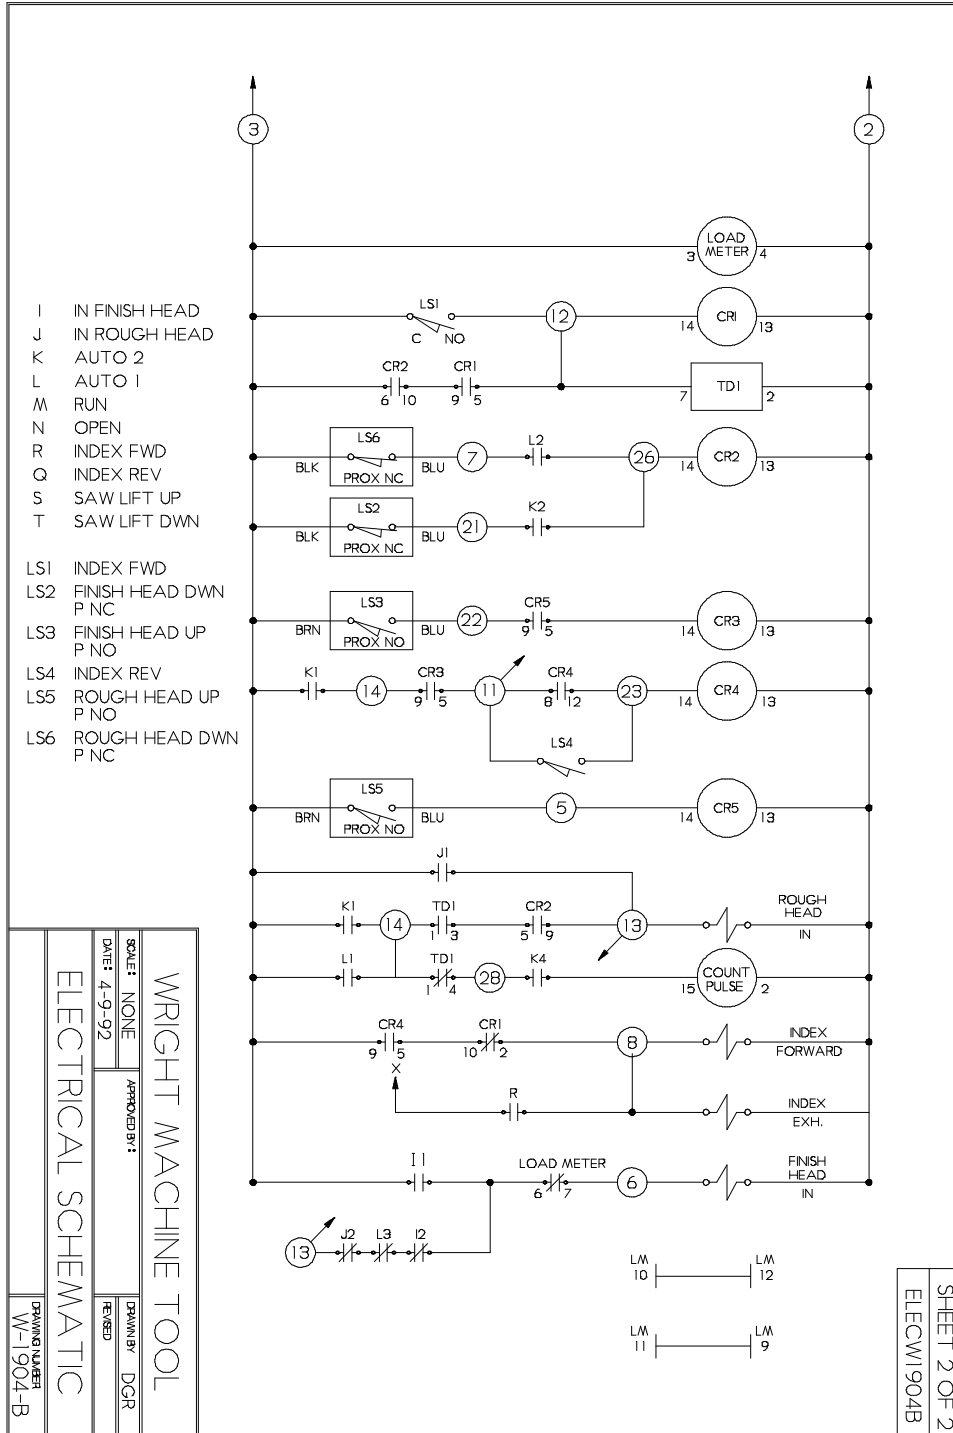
3
2
LOAD METER
3 4
I IN FINISH HEAD
J IN ROUGH HEAD
K AUTO 2
L AUTO I
M RUN
N OPEN
R INDEX FWD
Q INDEX REV
S SAW LIFT UP
T SAW LIFT DWN

LSI INDEX FWD
LS2 FINISH HEAD DWN P NC
LS3 FINISH HEAD UP P NO
LS4 INDEX REV
LS5 ROUGH HEAD UP P NO
LS6 ROUGH HEAD DWN P NC

LSI
C NO
12
14 CRI 13
CR2 6 10
CRI 9 5
7 TDI 2
LS6
BLK PROX NC BLU
7
L2
26
14 CR2 13
LS2
BLK PROX NC BLU
21
K2
LS3
BRN PROX NO BLU
22
CR5 9 5
14 CR3 13
KI
14
CR3 9 5
11
CR4 8 12
23
14 CR4 13
LS4
LS5
BRN PROX NO BLU
5
14 CR5 13
JI
KI
14
TDI 1 3
CR2 5 9
13
ROUGH HEAD IN
LI
TDI 1 4
28
K4
COUNT PULSE
15 2
CR4 9 5
X
CRI 10 2
8
INDEX FORWARD
R
INDEX EXH.
I I
LOAD METER 6 7
6
FINISH HEAD IN
13
J2
L3
I2
LM 10
LM 12
LM 11
LM 9

WRIGHT MACHINE TOOL
SCALE: NONE
DATE: 4-9-92
APPROVED BY:
DRAWN BY DGR
REVISED
ELECTRICAL SCHEMATIC
DRAWING NUMBER W-1904-B

SHEET 2 OF 2
ELECWI904B